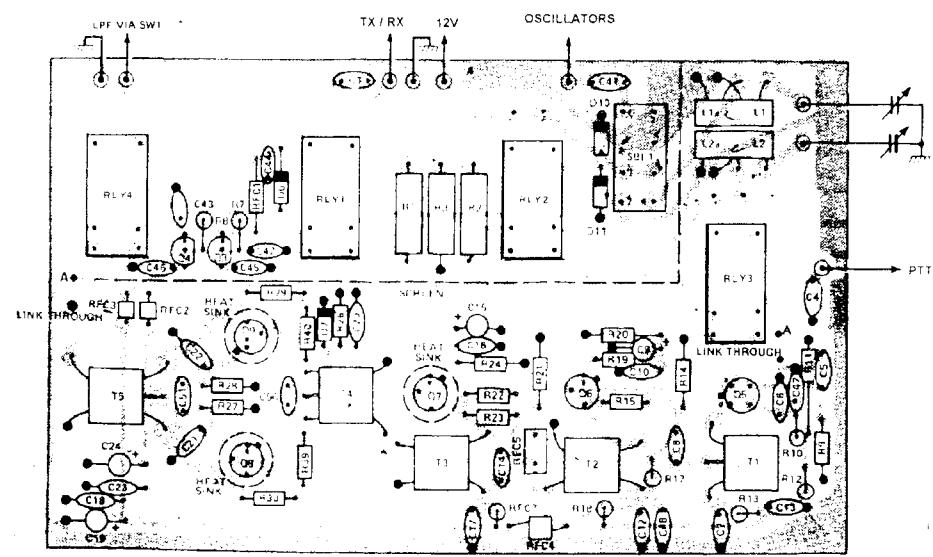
LPF VIA SW1
TX / RX
12V
OSCILLATORS
C48
D10
SPLT
L1
L2
RLY4
C43
D7
D8
RFC1
RLY1
R1
R3
R2
RLY2
D11
C45
C45
A
SCREEN
RLY3
PTT
C4
RFC3
RFC2
LINK THROUGH
HEAT SINK
R29
HEAT SINK
C15
R20
R19
C10
A
LINK THROUGH
R11
C5
C6
R24
R21
R14
T5
R28
R27
R22
R23
Q7
Q6
R15
Q5
C24
HEAT SINK
R30
T3
RFC5
T2
R17
T1
R10
R12
R13
C18
C23
C19
RFC7
RFC4
R18